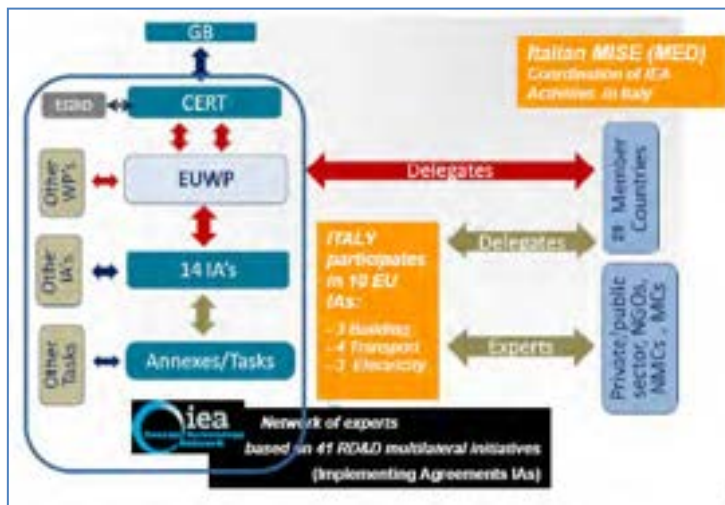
GB

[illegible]

CERT

Other WPs

EUWP

Other IA's

14 IA's

Other Tasks

Annexes/Tasks

Italian MISE (MED)
Coordination of IEA Activities in Italy

Delegates

28 Member Countries

ITALY participates in 10 EU IAs:
- 3 Buildings
- 4 Transport
- 3 Electricity

Delegates

Private/public sector, NGOs, NMCs, MCs

Experts

iea

Network of experts based on 41 RD&D multilateral initiatives (Implementing Agreements IAs)